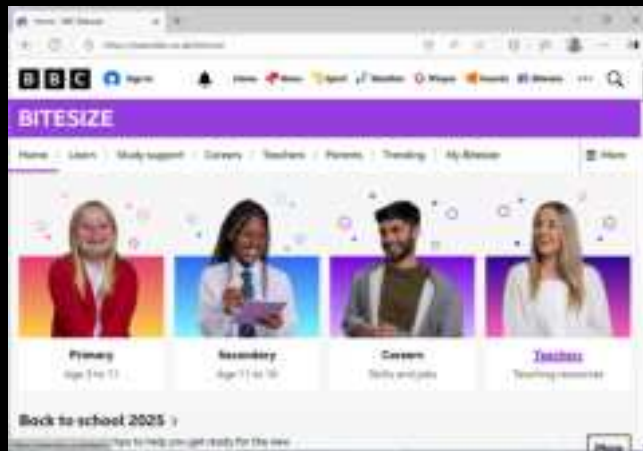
Home - BBC Bitesize

BBC Sign in Home News Sport Weather iPlayer Sounds Bitesize ···

BITESIZE

Home | Learn | Study support | Careers | Teachers | Parents | Trending | My Bitesize | More

Primary
Age 3 to 11

Secondary
Age 11 to 16

Careers
Skills and jobs

Teachers
Teaching resources

Back to school 2025 ›

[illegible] to help you get ready for the new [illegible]